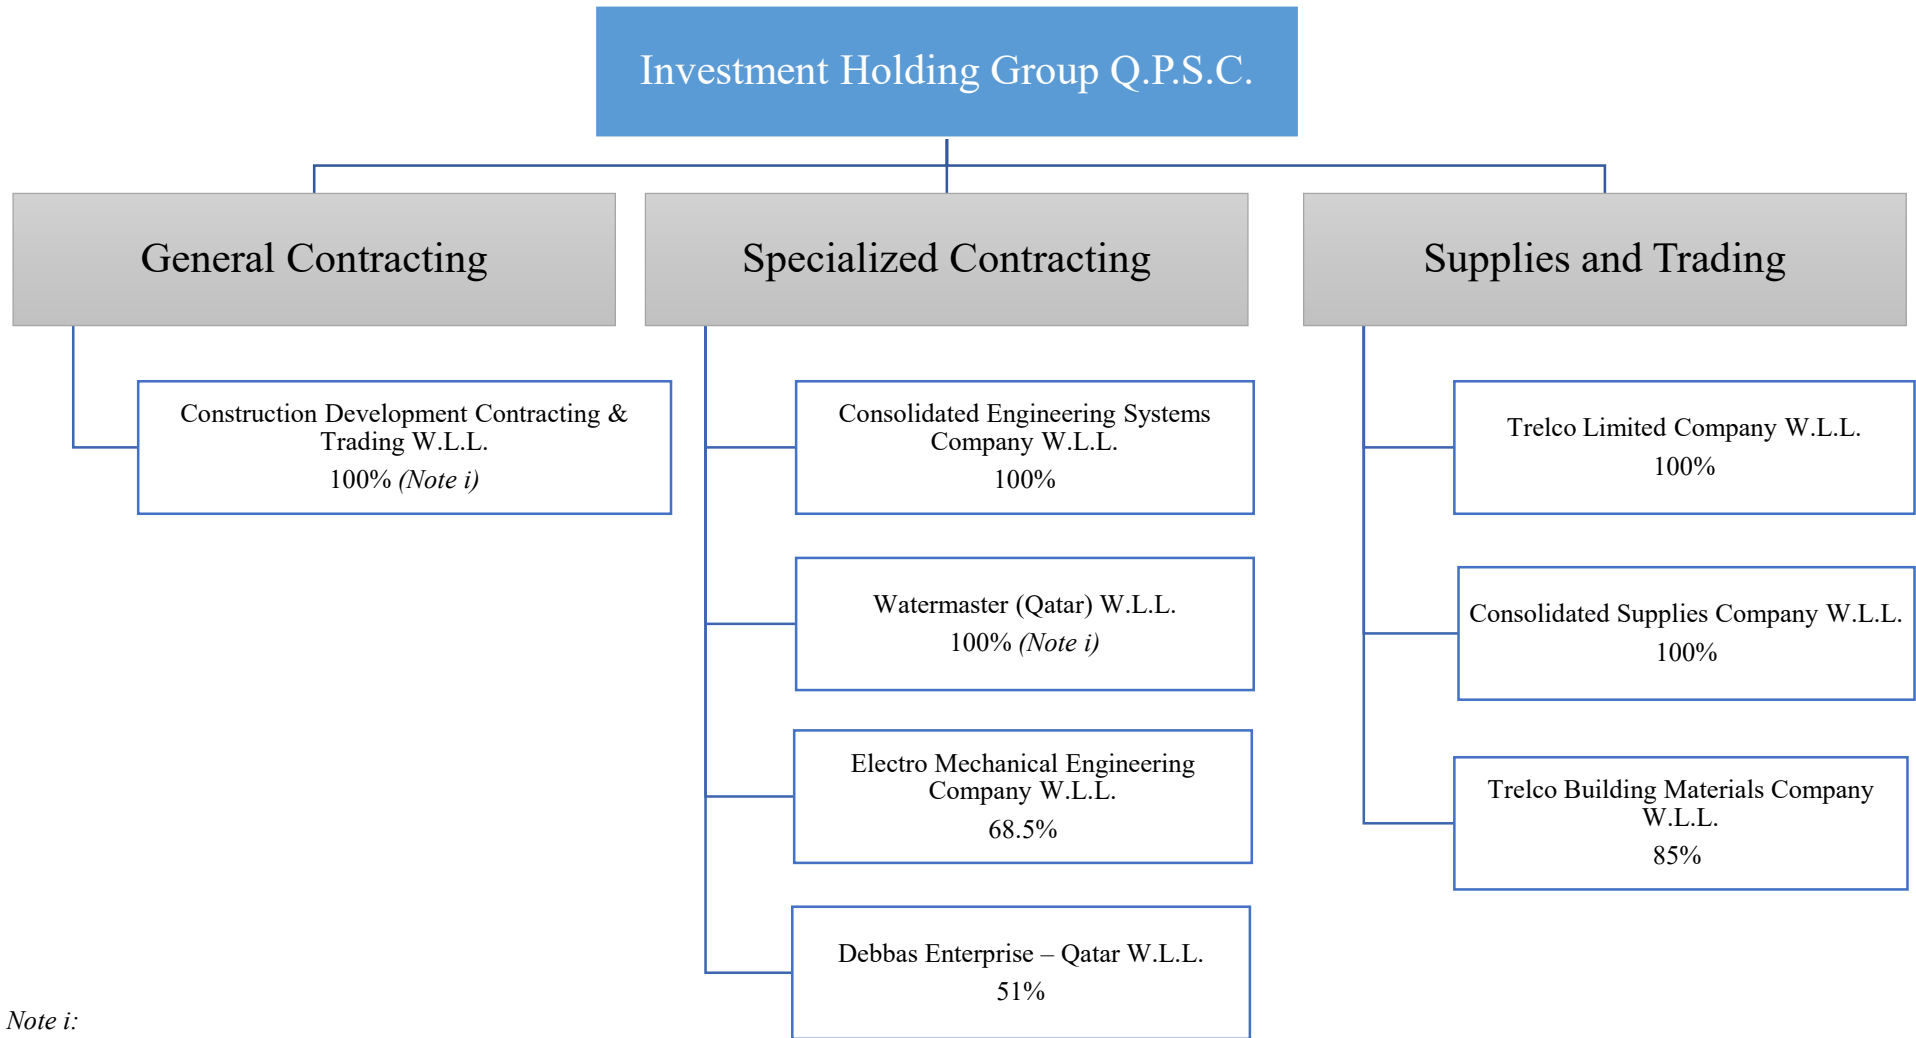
Investment Holding Group Q.P.S.C.

General Contracting

Specialized Contracting

Supplies and Trading

Construction Development Contracting & Trading W.L.L.
100% *(Note i)*

Consolidated Engineering Systems Company W.L.L.
100%

Watermaster (Qatar) W.L.L.
100% *(Note i)*

Electro Mechanical Engineering Company W.L.L.
68.5%

Debbas Enterprise – Qatar W.L.L.
51%

Trelco Limited Company W.L.L.
100%

Consolidated Supplies Company W.L.L.
100%

Trelco Building Materials Company W.L.L.
85%

*Note i:*